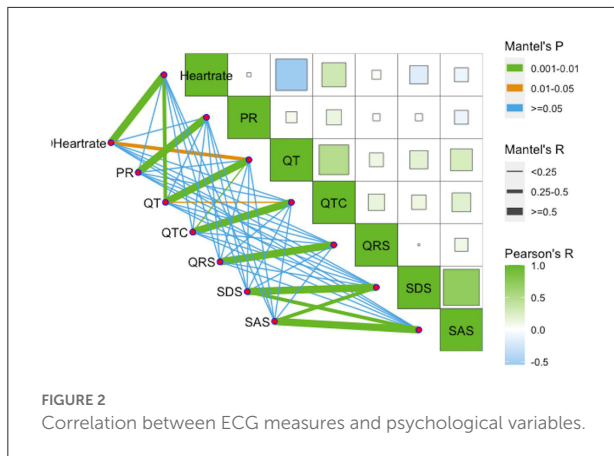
Heartrate
PR
QT
QTC
QRS
SDS
SAS

Heartrate
PR
QT
QTC
QRS
SDS
SAS

Mantel's P
0.001-0.01
0.01-0.05
>=0.05

Mantel's R
<0.25
0.25-0.5
>=0.5

Pearson's R
1.0
0.5
0.0
-0.5

FIGURE 2
Correlation between ECG measures and psychological variables.